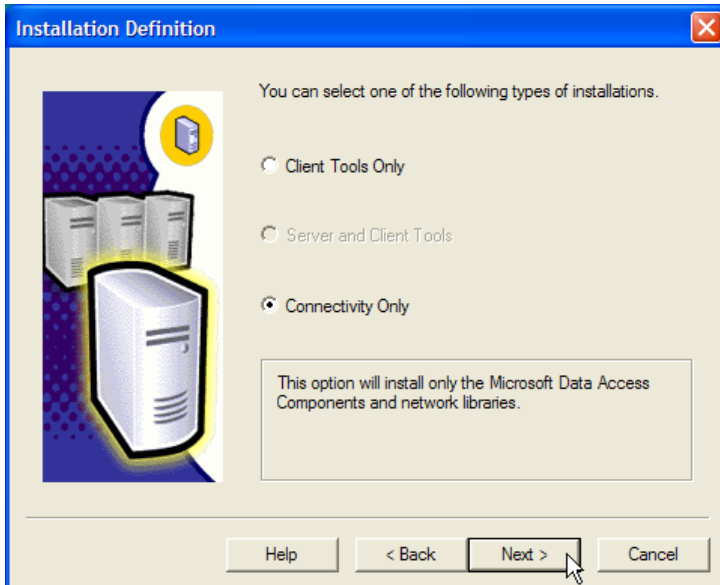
Installation Definition

You can select one of the following types of installations.

Client Tools Only

Server and Client Tools

Connectivity Only

This option will install only the Microsoft Data Access Components and network libraries.

Help
< Back
Next >
Cancel